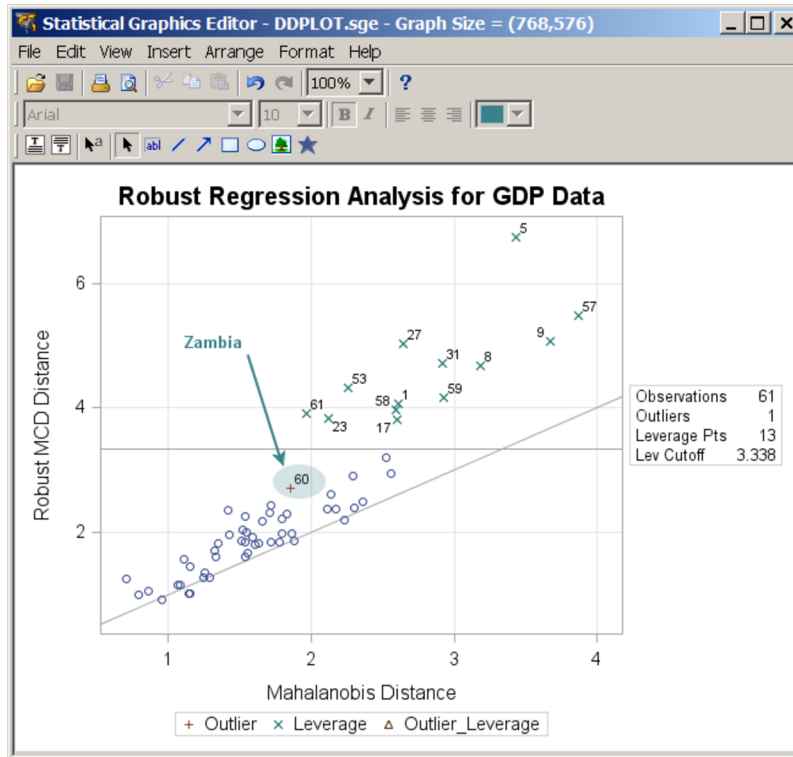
Statistical Graphics Editor - DDPLOT.sge - Graph Size = (768,576)

File Edit View Insert Arrange Format Help

100%

Arial

10

B I

Robust Regression Analysis for GDP Data

Zambia

Robust MCD Distance

Mahalanobis Distance

6
4
2

1
2
3
4

5
57
9
27
31
8
53
61
58
1
59
23
17
60

| Observations | 61 |
|---|---|
| Outliers | 1 |
| Leverage Pts | 13 |
| Lev Cutoff | 3.338 |

+ Outlier × Leverage △ Outlier_Leverage